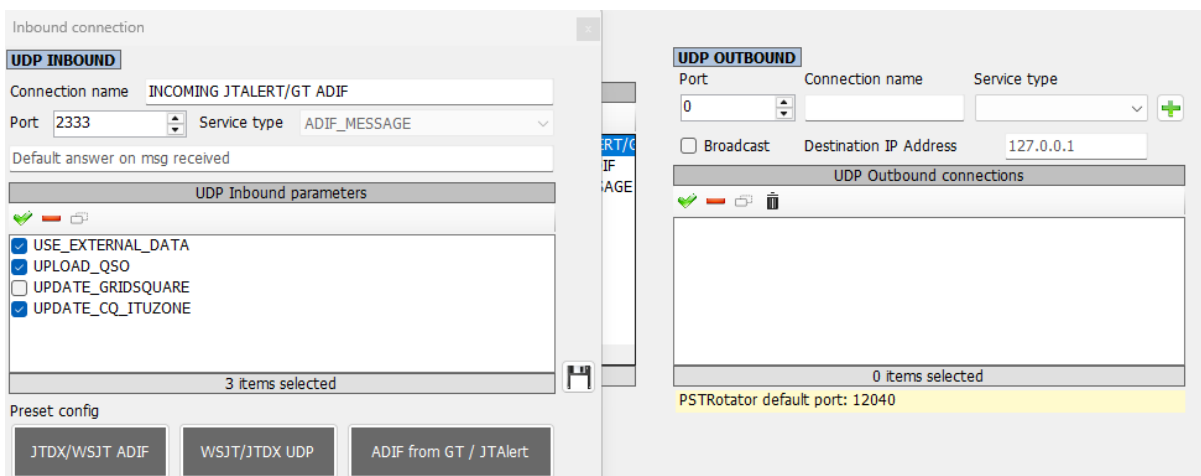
Inbound connection

UDP INBOUND

Connection name INCOMING JTALERT/GT ADIF

Port 2333 Service type ADIF_MESSAGE

Default answer on msg received

UDP Inbound parameters

USE_EXTERNAL_DATA
UPLOAD_QSO
UPDATE_GRIDSQUARE
UPDATE_CQ_ITUZONE

3 items selected

Preset config

JTDX/WSJT ADIF
WSJT/JTDX UDP
ADIF from GT / JTAlert

ERT/G
IF
SAGE

UDP OUTBOUND

Port 0
Connection name
Service type

Broadcast
Destination IP Address 127.0.0.1

UDP Outbound connections

0 items selected

PSTRotator default port: 12040